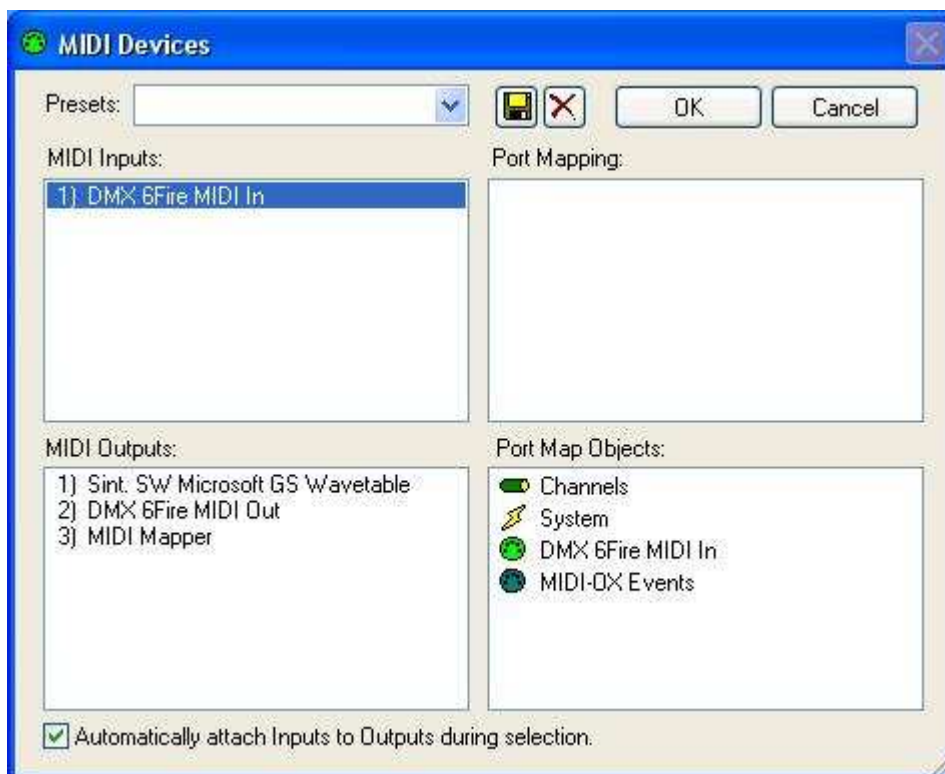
MIDI Devices

Presets:

OK

Cancel

MIDI Inputs:

1) DMX 6Fire MIDI In

Port Mapping:

MIDI Outputs:

1) Sint. SW Microsoft GS Wavetable
2) DMX 6Fire MIDI Out
3) MIDI Mapper

Port Map Objects:

Channels
System
DMX 6Fire MIDI In
MIDI-OX Events

Automatically attach Inputs to Outputs during selection.